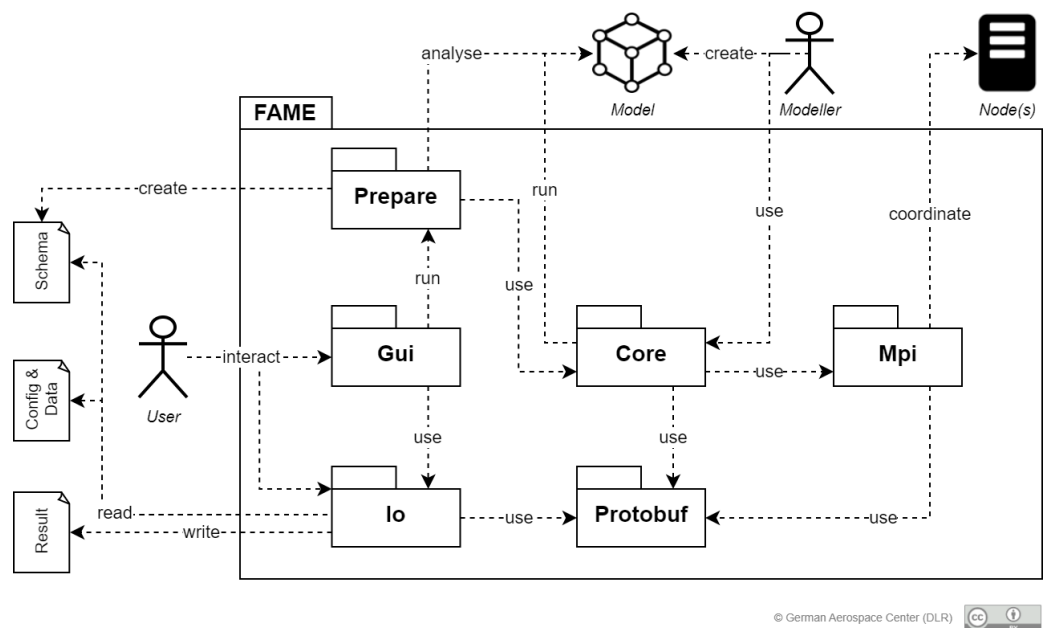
analyse
create
Model
Modeller
Node(s)
FAME
create
Prepare
run
use
coordinate
Schema
run
use
User
interact
Gui
Core
use
Mpi
Config & Data
use
use
Result
read
Io
use
Protobuf
use
write
© German Aerospace Center (DLR)